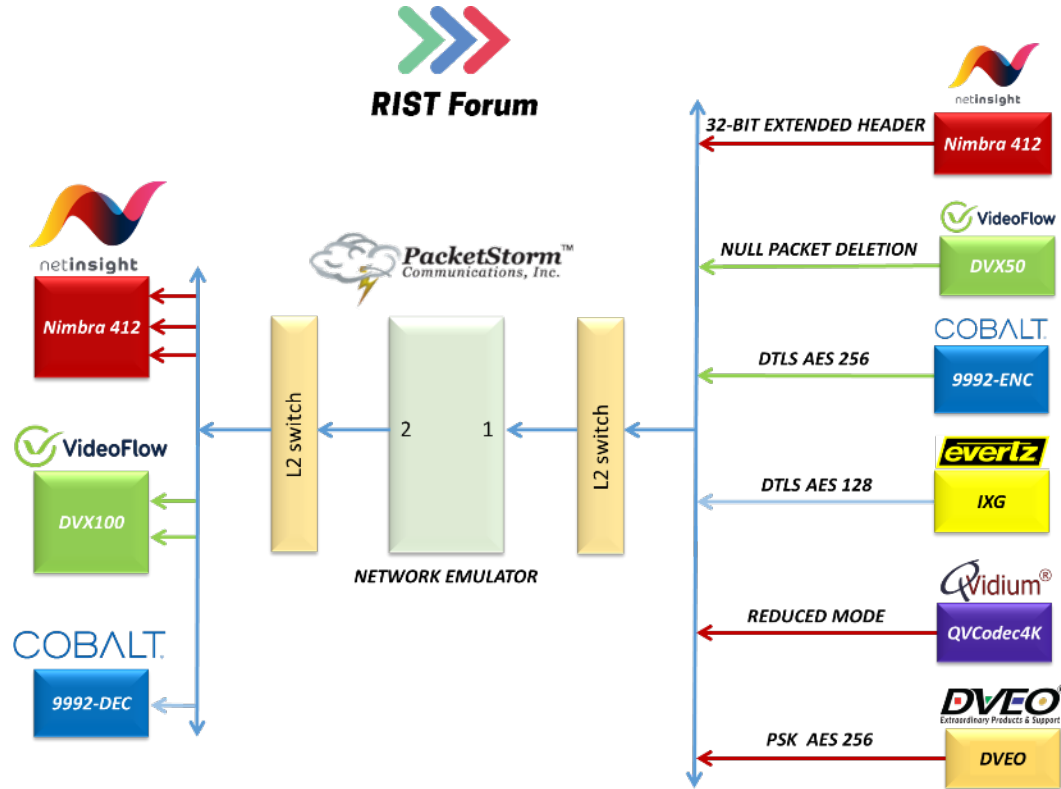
RIST Forum

netinsight
Nimbra 412

VideoFlow
DVX100

COBALT
9992-DEC

PacketStorm™
Communications, Inc.

L2 switch

2

1

L2 switch

NETWORK EMULATOR

netinsight
32-BIT EXTENDED HEADER
Nimbra 412

VideoFlow
NULL PACKET DELETION
DVX50

COBALT
DTLS AES 256
9992-ENC

evertz
DTLS AES 128
IXG

Qvidium®
REDUCED MODE
QVCodec4K

DVEO®
Extraordinary Products & Support
PSK AES 256
DVEO